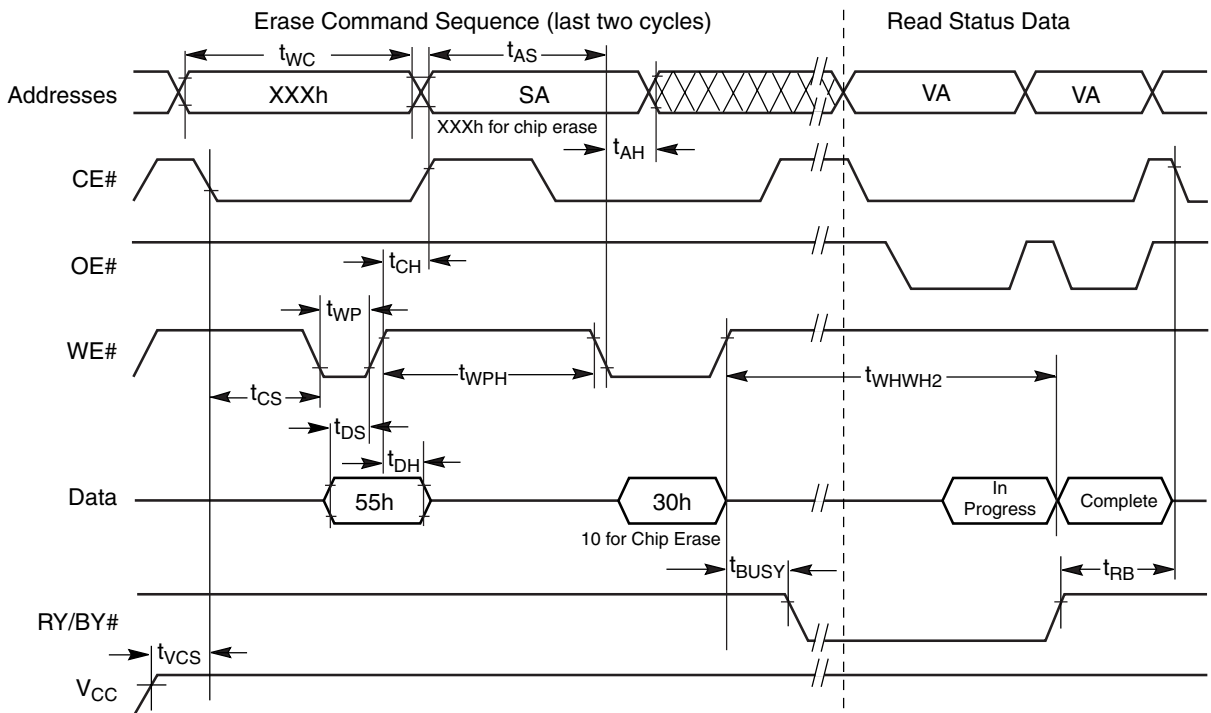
Erase Command Sequence (last two cycles)

Read Status Data

$t_{WC}$

$t_{AS}$

Addresses

XXXh

SA

VA

VA

XXXh for chip erase

$t_{AH}$

CE#

OE#

$t_{CH}$

$t_{WP}$

WE#

$t_{WPH}$

$t_{WHWH2}$

$t_{CS}$

$t_{DS}$

$t_{DH}$

Data

55h

30h

In Progress

Complete

10 for Chip Erase

$t_{BUSY}$

$t_{RB}$

RY/BY#

$t_{VCS}$

$V_{CC}$